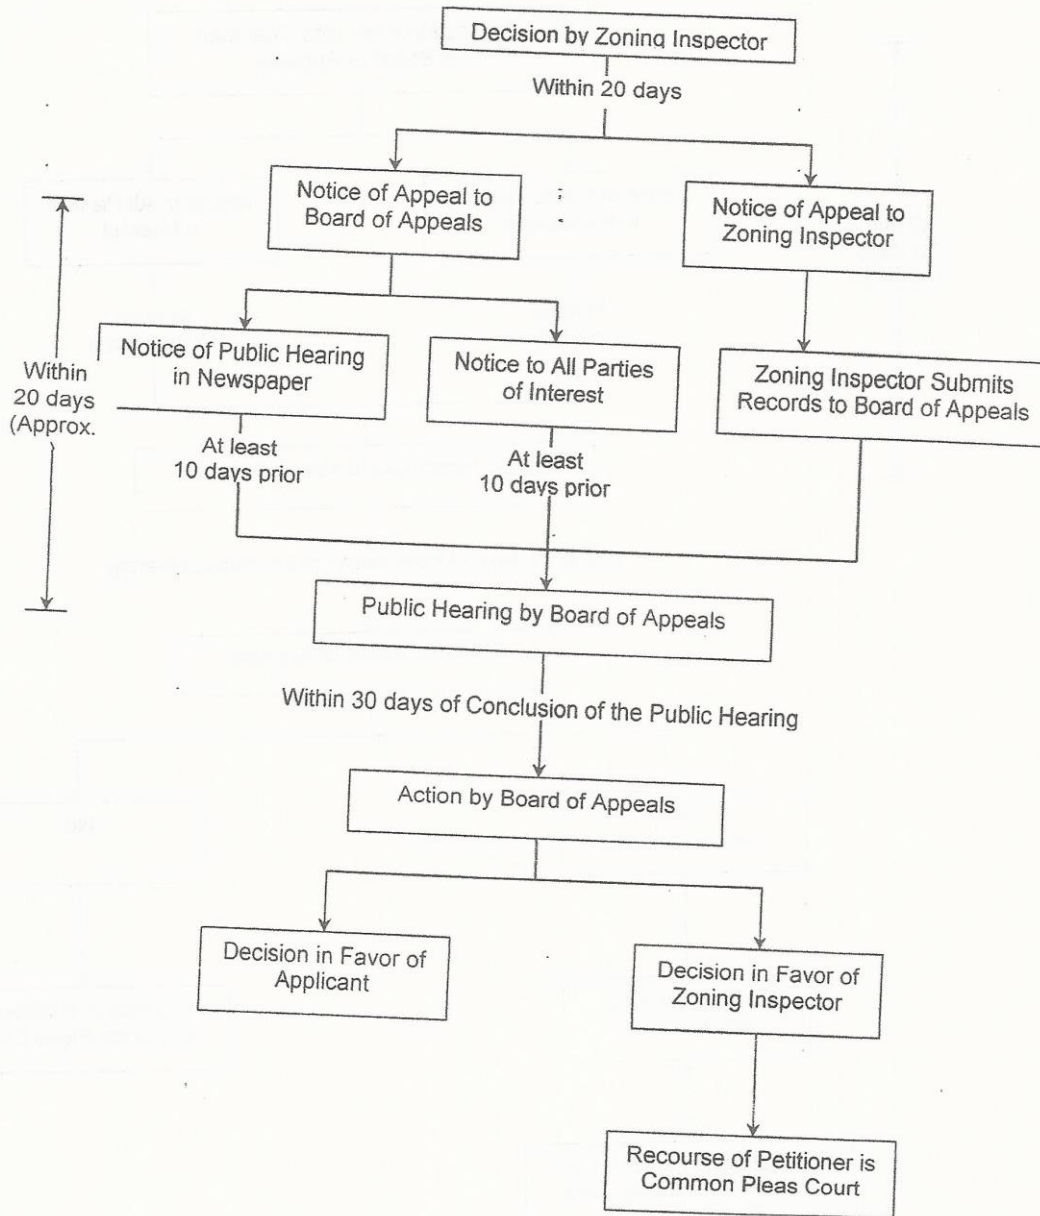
Decision by Zoning Inspector

Within 20 days

Notice of Appeal to Board of Appeals

Notice of Appeal to Zoning Inspector

Within 20 days (Approx.

Notice of Public Hearing in Newspaper

Notice to All Parties of Interest

Zoning Inspector Submits Records to Board of Appeals

At least 10 days prior

At least 10 days prior

Public Hearing by Board of Appeals

Within 30 days of Conclusion of the Public Hearing

Action by Board of Appeals

Decision in Favor of Applicant

Decision in Favor of Zoning Inspector

Recourse of Petitioner is Common Pleas Court